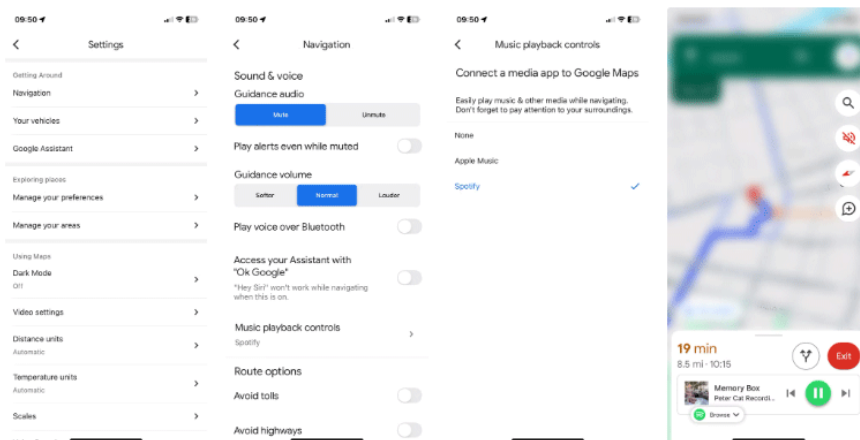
09:50

Settings

Getting Around

Navigation

Your vehicles

Google Assistant

Exploring places

Manage your preferences

Manage your areas

Using Maps

Dark Mode

Off

Video settings

Distance units

Automatic

Temperature units

Automatic

Scales

09:50

Navigation

Sound & voice

Guidance audio

| Mute | Unmute |
|---|---|

Play alerts even while muted

Guidance volume

| Softer | Normal | Louder |
|---|---|---|

Play voice over Bluetooth

Access your Assistant with "Ok Google"

"Hey Siri" won't work while navigating when this is on.

Music playback controls

Spotify

Route options

Avoid tolls

Avoid highways

09:50

Music playback controls

Connect a media app to Google Maps

Easily play music & other media while navigating. Don't forget to pay attention to your surroundings.

None

Apple Music

Spotify

19 min

8.5 mi · 10:15

Exit

Memory Box

Peter Cat Recordi...

Browse